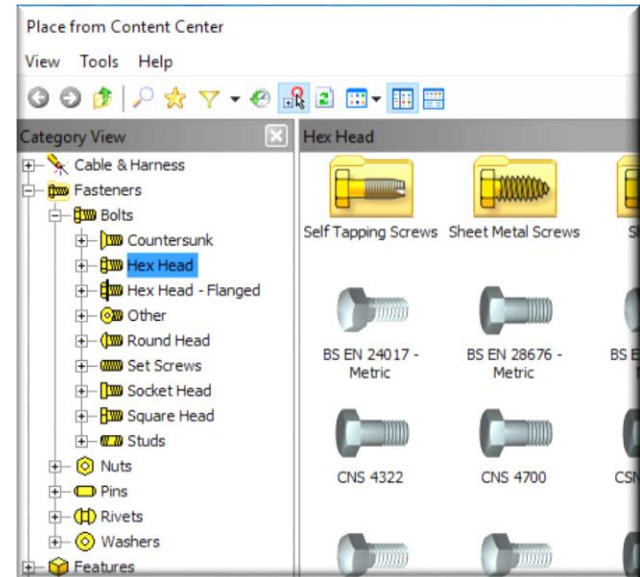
Place from Content Center

View Tools Help

Category View

Cable & Harness
Fasteners
Bolts
Countersunk
Hex Head
Hex Head - Flanged
Other
Round Head
Set Screws
Socket Head
Square Head
Studs
Nuts
Pins
Rivets
Washers
Features

Hex Head

Self Tapping Screws
Sheet Metal Screws
S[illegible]

BS EN 24017 - Metric
BS EN 28676 - Metric
BS E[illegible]

CNS 4322
CNS 4700
CS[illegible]